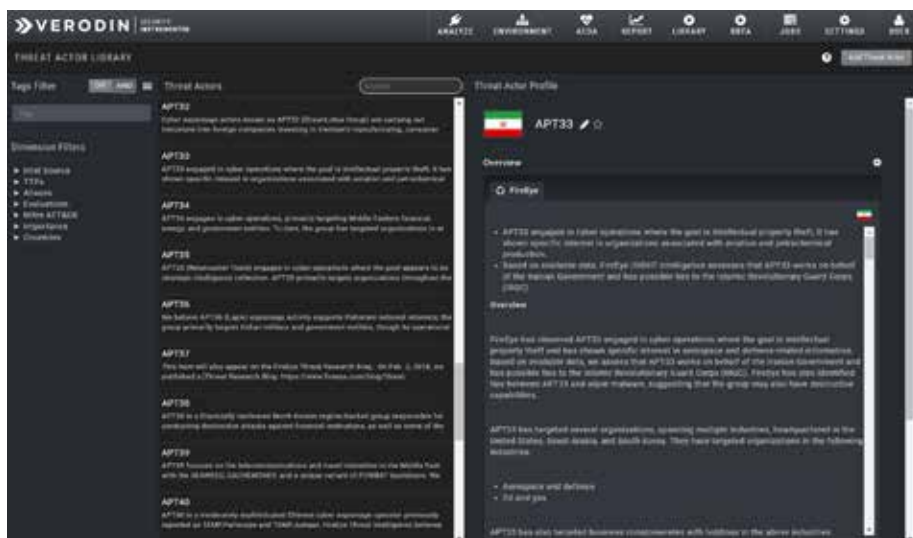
VERODIN SECURITY INSTRUMENTATION

ANALYZE ENVIRONMENT ACDA REPORT LIBRARY BETA JOBS SETTINGS DOCS

THREAT ACTOR LIBRARY

Add Threat Actor

Tags Filter OR AND

Threat Actors

Threat Actor Profile

Dimension Filters

▸ Intel Source
▸ TTPs
▸ Attacks
▸ Evaluations
▸ Mitre ATT&CK
▸ Importance
▸ Countries

APT32
Cyber espionage actors known as APT32 (OceanLotus Group) are carrying out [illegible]

APT33
APT33 engaged in cyber operations where the goal is intellectual property theft. It has shown specific interest in organizations associated with aviation and petrochemical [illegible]

APT34
APT34 engages in cyber operations, primarily targeting Middle Eastern financial, energy and government entities. To date, the group has targeted organizations in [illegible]

APT35
APT35 (Newscaster Team) engaged in cyber operations where the goal appears to be strategic intelligence collection. APT35 primarily targets organizations throughout the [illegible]

APT36
We believe APT36 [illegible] espionage activity supports Pakistani national interests; the group primarily targets Indian military and government entities, though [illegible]

APT37
This item will also appear on the FireEye Threat Research blog. On Feb. 2, 2018, we published a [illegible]

APT38
APT38 is a financially motivated North Korean regime-backed group responsible for conducting destructive attacks against financial institutions, as well as some of the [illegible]

APT39
APT39 focuses on the telecommunications and travel industries in the Middle East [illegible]

APT40
APT40 is a moderately sophisticated Chinese cyber espionage operator previously reported as TEMP.Periscope and TEMP.Jumper. FireEye iSight Intelligence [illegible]

APT33

Overview

FireEye

• APT33 engaged in cyber operations where the goal is intellectual property theft. It has shown specific interest in organizations associated with aviation and petrochemical production.
• Based on available data, FireEye iSIGHT Intelligence assesses that APT33 works on behalf of the Iranian Government and has possible ties to the Islamic Revolutionary Guard Corps (IRGC).

Overview

FireEye has observed APT33 engaged in cyber operations where the goal is intellectual property theft and has shown specific interest in aerospace and defense-related information. Based on available data, we assess that APT33 works on behalf of the Iranian Government and has possible ties to the Islamic Revolutionary Guard Corps (IRGC). FireEye has also identified ties between APT33 and wiper malware, suggesting that the group may also have destructive capabilities.

APT33 has targeted several organizations, spanning multiple industries, headquartered in the United States, Saudi Arabia, and South Korea. They have targeted organizations in the following industries:

• Aerospace and defense
• Oil and gas

APT33 has also targeted business conglomerates with holdings in the above industries